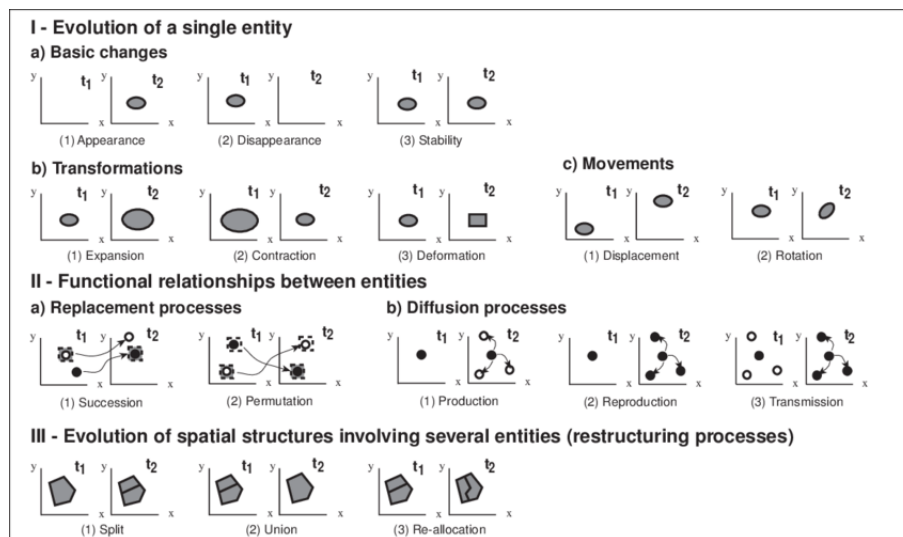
I - Evolution of a single entity

a) Basic changes

y $t_1$ x y $t_2$ x
(1) Appearance

y $t_1$ x y $t_2$ x
(2) Disappearance

y $t_1$ x y $t_2$ x
(3) Stability

b) Transformations

y $t_1$ x y $t_2$ x
(1) Expansion

y $t_1$ x y $t_2$ x
(2) Contraction

y $t_1$ x y $t_2$ x
(3) Deformation

c) Movements

y $t_1$ x y $t_2$ x
(1) Displacement

y $t_1$ x y $t_2$ x
(2) Rotation

II - Functional relationships between entities

a) Replacement processes

y $t_1$ x y $t_2$ x
(1) Succession

y $t_1$ x y $t_2$ x
(2) Permutation

b) Diffusion processes

y $t_1$ x y $t_2$ x
(1) Production

y $t_1$ x y $t_2$ x
(2) Reproduction

y $t_1$ x y $t_2$ x
(3) Transmission

III - Evolution of spatial structures involving several entities (restructuring processes)

y $t_1$ x y $t_2$ x
(1) Split

y $t_1$ x y $t_2$ x
(2) Union

y $t_1$ x y $t_2$ x
(3) Re-allocation